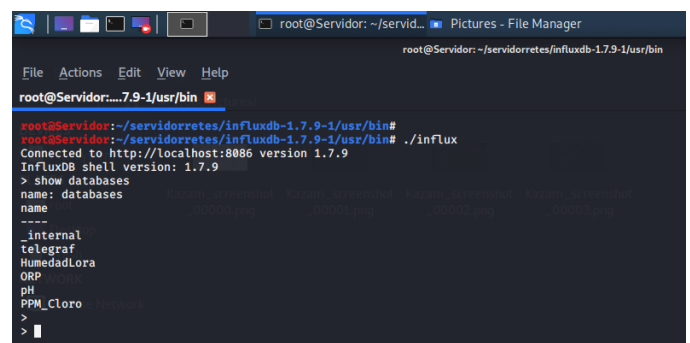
root@Servidor: ~/servid... Pictures - File Manager

root@Servidor: ~/servidorretes/influxdb-1.7.9-1/usr/bin

File Actions Edit View Help

root@Servidor:...7.9-1/usr/bin

root@Servidor:~/servidorretes/influxdb-1.7.9-1/usr/bin#
root@Servidor:~/servidorretes/influxdb-1.7.9-1/usr/bin# ./influx
Connected to http://localhost:8086 version 1.7.9
InfluxDB shell version: 1.7.9
> show databases
name: databases
name
----
_internal
telegraf
HumedadLora
ORP
pH
PPM_Cloro
>
>